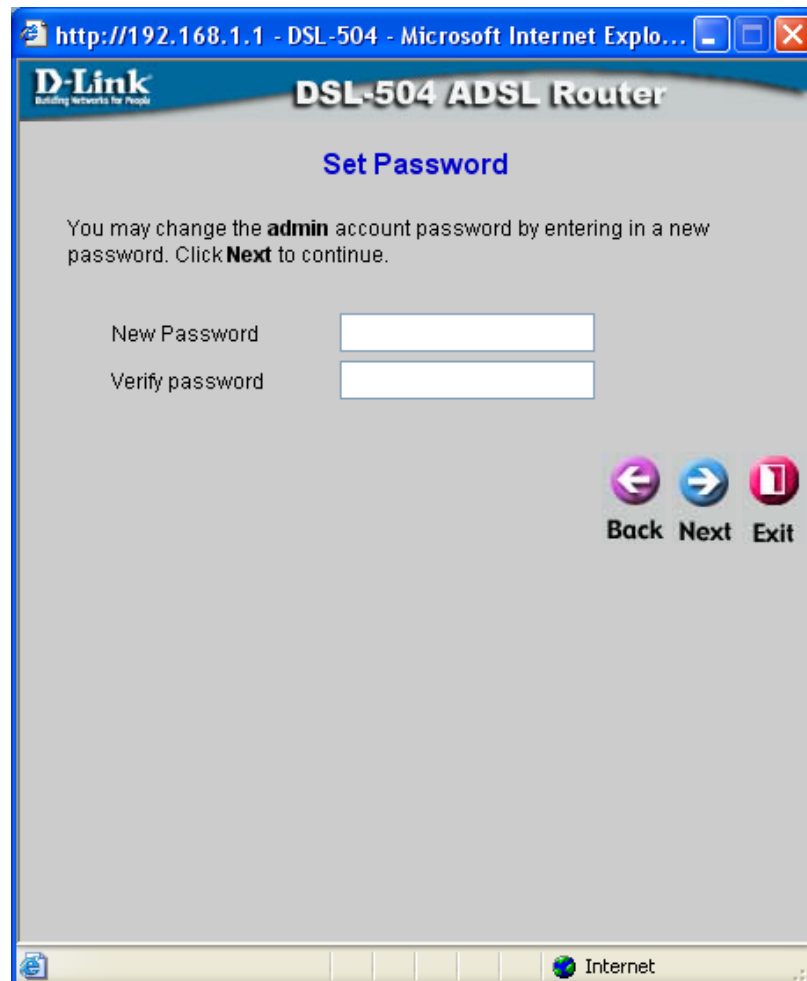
http://192.168.1.1 - DSL-504 - Microsoft Internet Explo...

D-Link
Building Networks for People

DSL-504 ADSL Router

Set Password

You may change the admin account password by entering in a new password. Click Next to continue.

New Password

Verify password

Back Next Exit

Internet